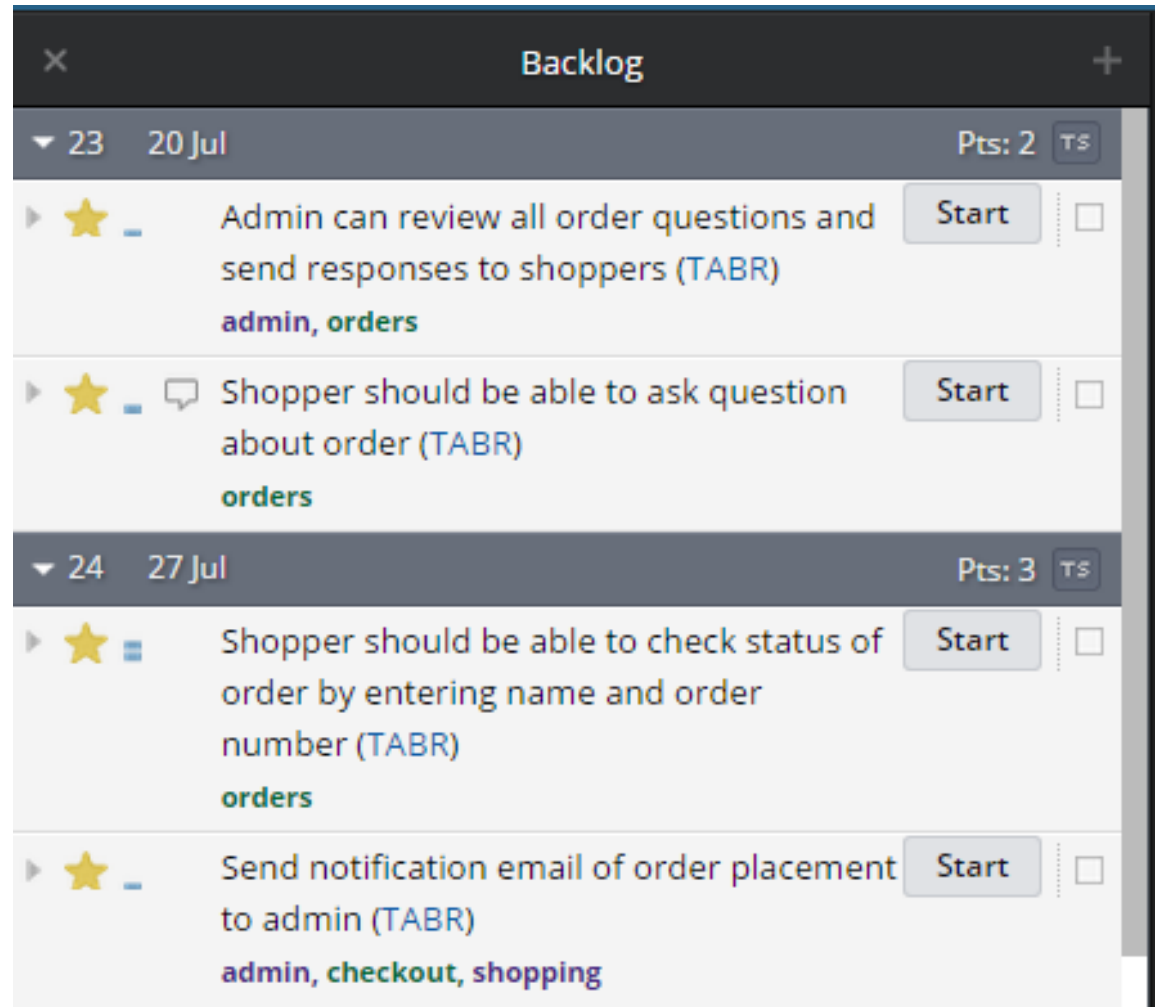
×

Backlog

+

23 20 Jul

Pts: 2 TS

Admin can review all order questions and send responses to shoppers (TABR)

admin, orders

Start

Shopper should be able to ask question about order (TABR)

orders

Start

24 27 Jul

Pts: 3 TS

Shopper should be able to check status of order by entering name and order number (TABR)

orders

Start

Send notification email of order placement to admin (TABR)

admin, checkout, shopping

Start